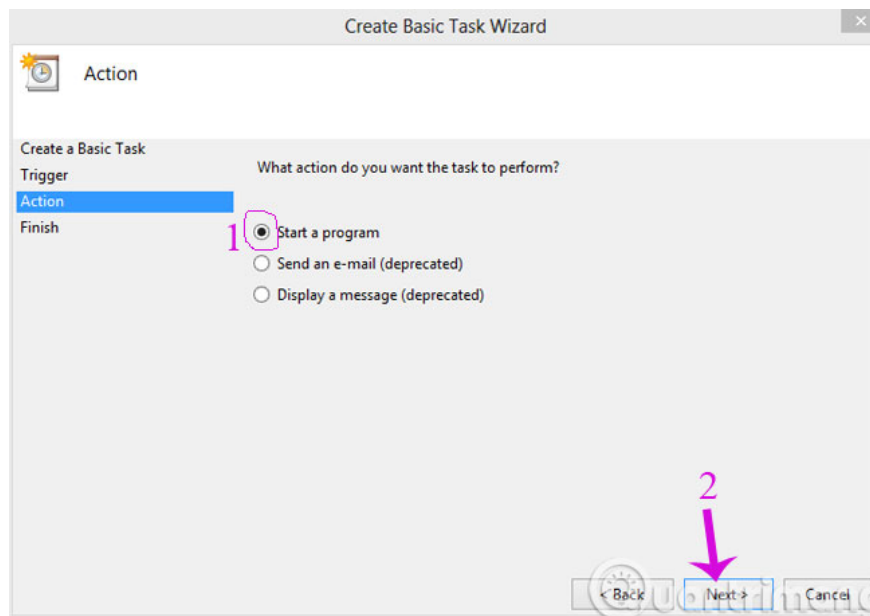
Create Basic Task Wizard

Action

Create a Basic Task
Trigger
Action
Finish

What action do you want the task to perform?

1

Start a program
Send an e-mail (deprecated)
Display a message (deprecated)

2

< Back
Next >
Cancel

Quantrimang